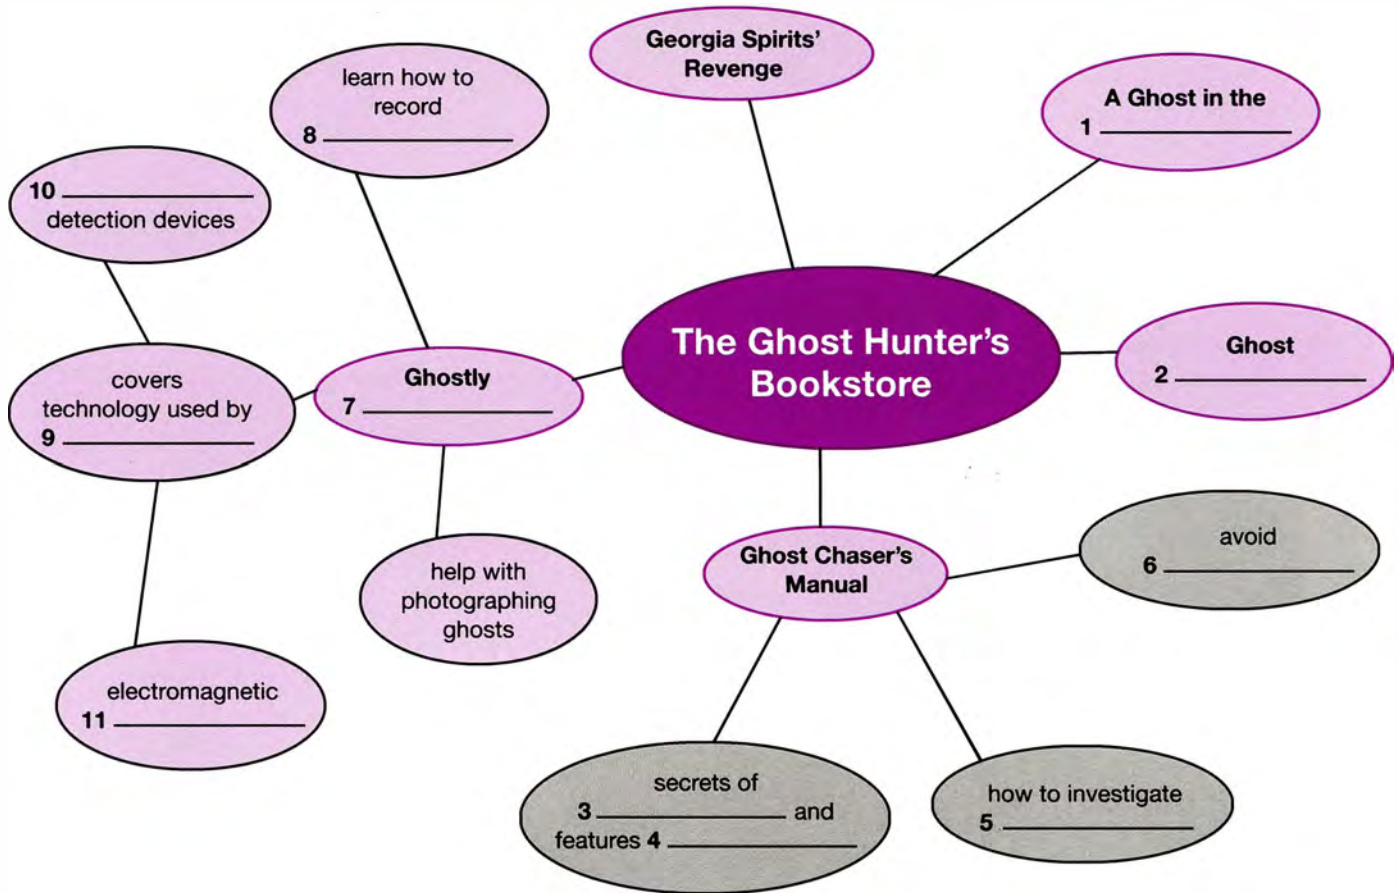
Georgia Spirits' Revenge

learn how to record
8 ______________

A Ghost in the
1 ______________

10 ______________
detection devices

The Ghost Hunter's Bookstore

Ghost
2 ______________

covers technology used by
9 ______________

Ghostly
7 ______________

help with photographing ghosts

Ghost Chaser's Manual

avoid
6 ______________

electromagnetic
11 ______________

secrets of
3 ______________ and features 4 ______________

how to investigate
5 ______________